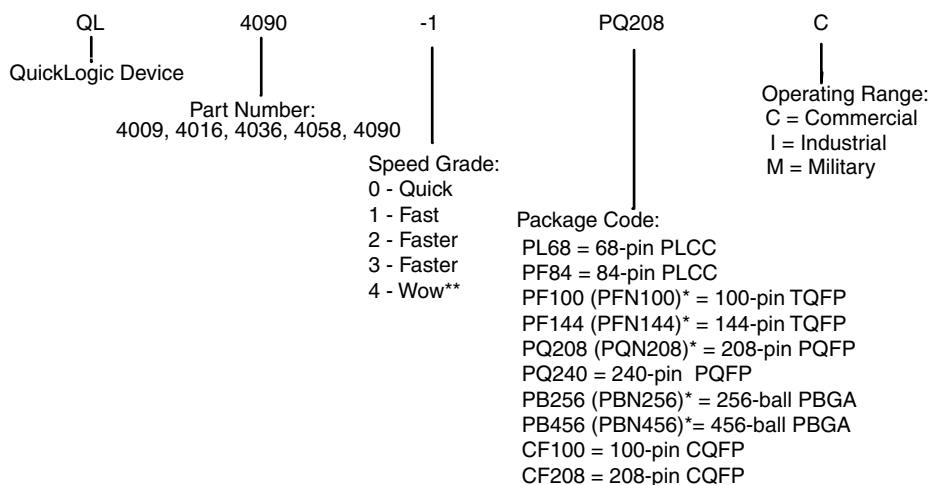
QL 4090 -1 PQ208 C

QuickLogic Device

Part Number:
4009, 4016, 4036, 4058, 4090

Speed Grade:
0 - Quick
1 - Fast
2 - Faster
3 - Faster
4 - Wow**

Package Code:
PL68 = 68-pin PLCC
PF84 = 84-pin PLCC
PF100 (PFN100)* = 100-pin TQFP
PF144 (PFN144)* = 144-pin TQFP
PQ208 (PQN208)* = 208-pin PQFP
PQ240 = 240-pin PQFP
PB256 (PBN256)* = 256-ball PBGA
PB456 (PBN456)*= 456-ball PBGA
CF100 = 100-pin CQFP
CF208 = 208-pin CQFP

Operating Range:
C = Commercial
I = Industrial
M = Military